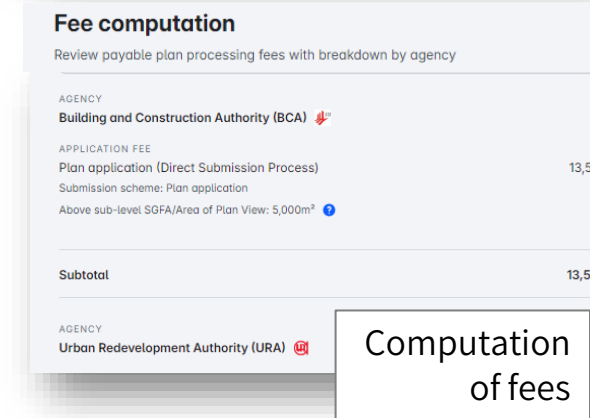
Fee computation

Review payable plan processing fees with breakdown by agency

AGENCY

Building and Construction Authority (BCA)

APPLICATION FEE

Plan application (Direct Submission Process)

13,5

Submission scheme: Plan application

Above sub-level SGFA/Area of Plan View: 5,000m²

Subtotal

13,5

AGENCY

Urban Redevelopment Authority (URA)

Computation of fees